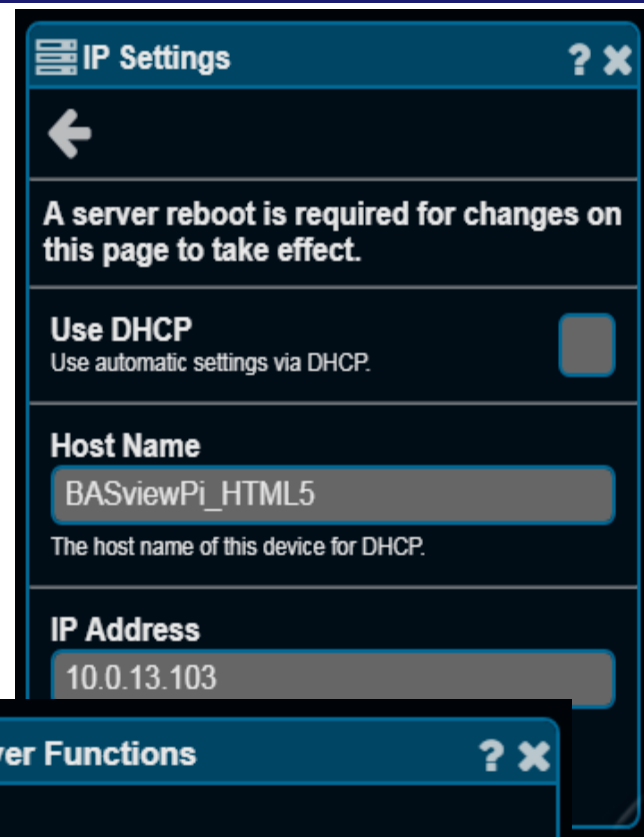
IP Settings

? ✖

A server reboot is required for changes on this page to take effect.

Use DHCP
Use automatic settings via DHCP.

Host Name
BASviewPi_HTML5
The host name of this device for DHCP.

IP Address
10.0.13.103

ver Functions

? ✖